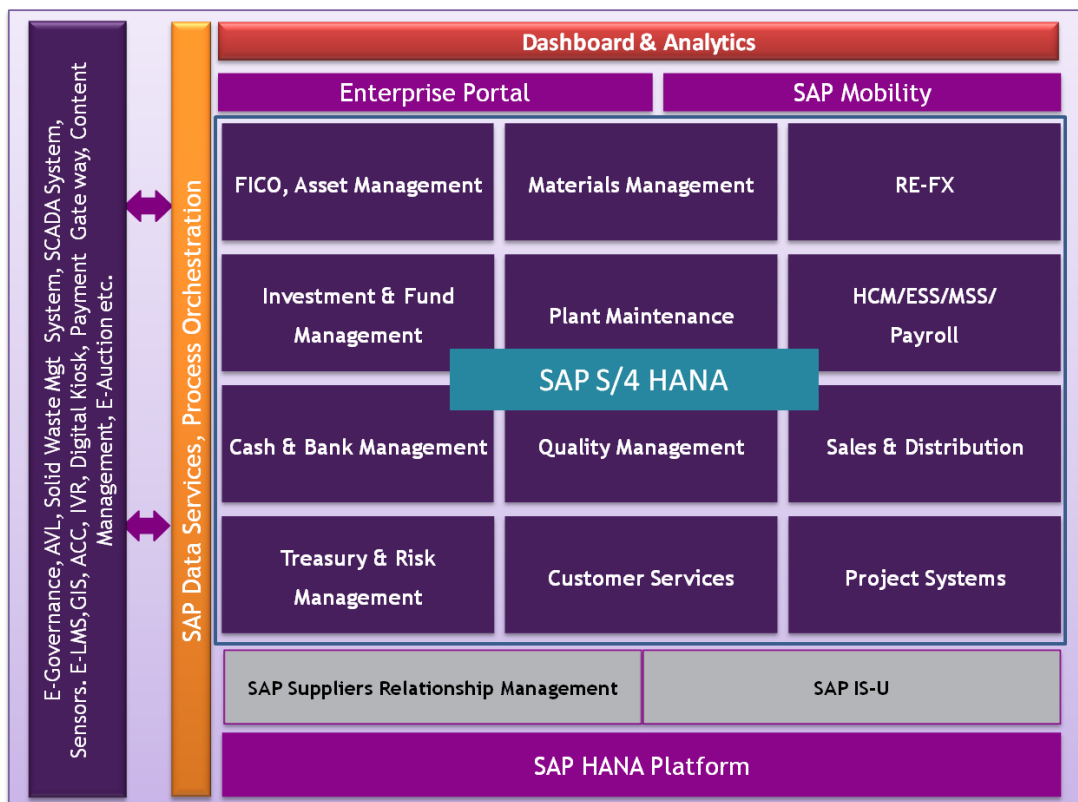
E-Governance, AVL, Solid Waste Mgt System, SCADA System, Sensors. E-LMS,GIS, ACC, IVR, Digital Kiosk, Payment Gate way, Content Management, E-Auction etc.

SAP Data Services, Process Orchestration

Dashboard & Analytics

Enterprise Portal

SAP Mobility

FICO, Asset Management

Materials Management

RE-FX

Investment & Fund Management

Plant Maintenance

HCM/ESS/MSS/ Payroll

SAP S/4 HANA

Cash & Bank Management

Quality Management

Sales & Distribution

Treasury & Risk Management

Customer Services

Project Systems

SAP Suppliers Relationship Management

SAP IS-U

SAP HANA Platform